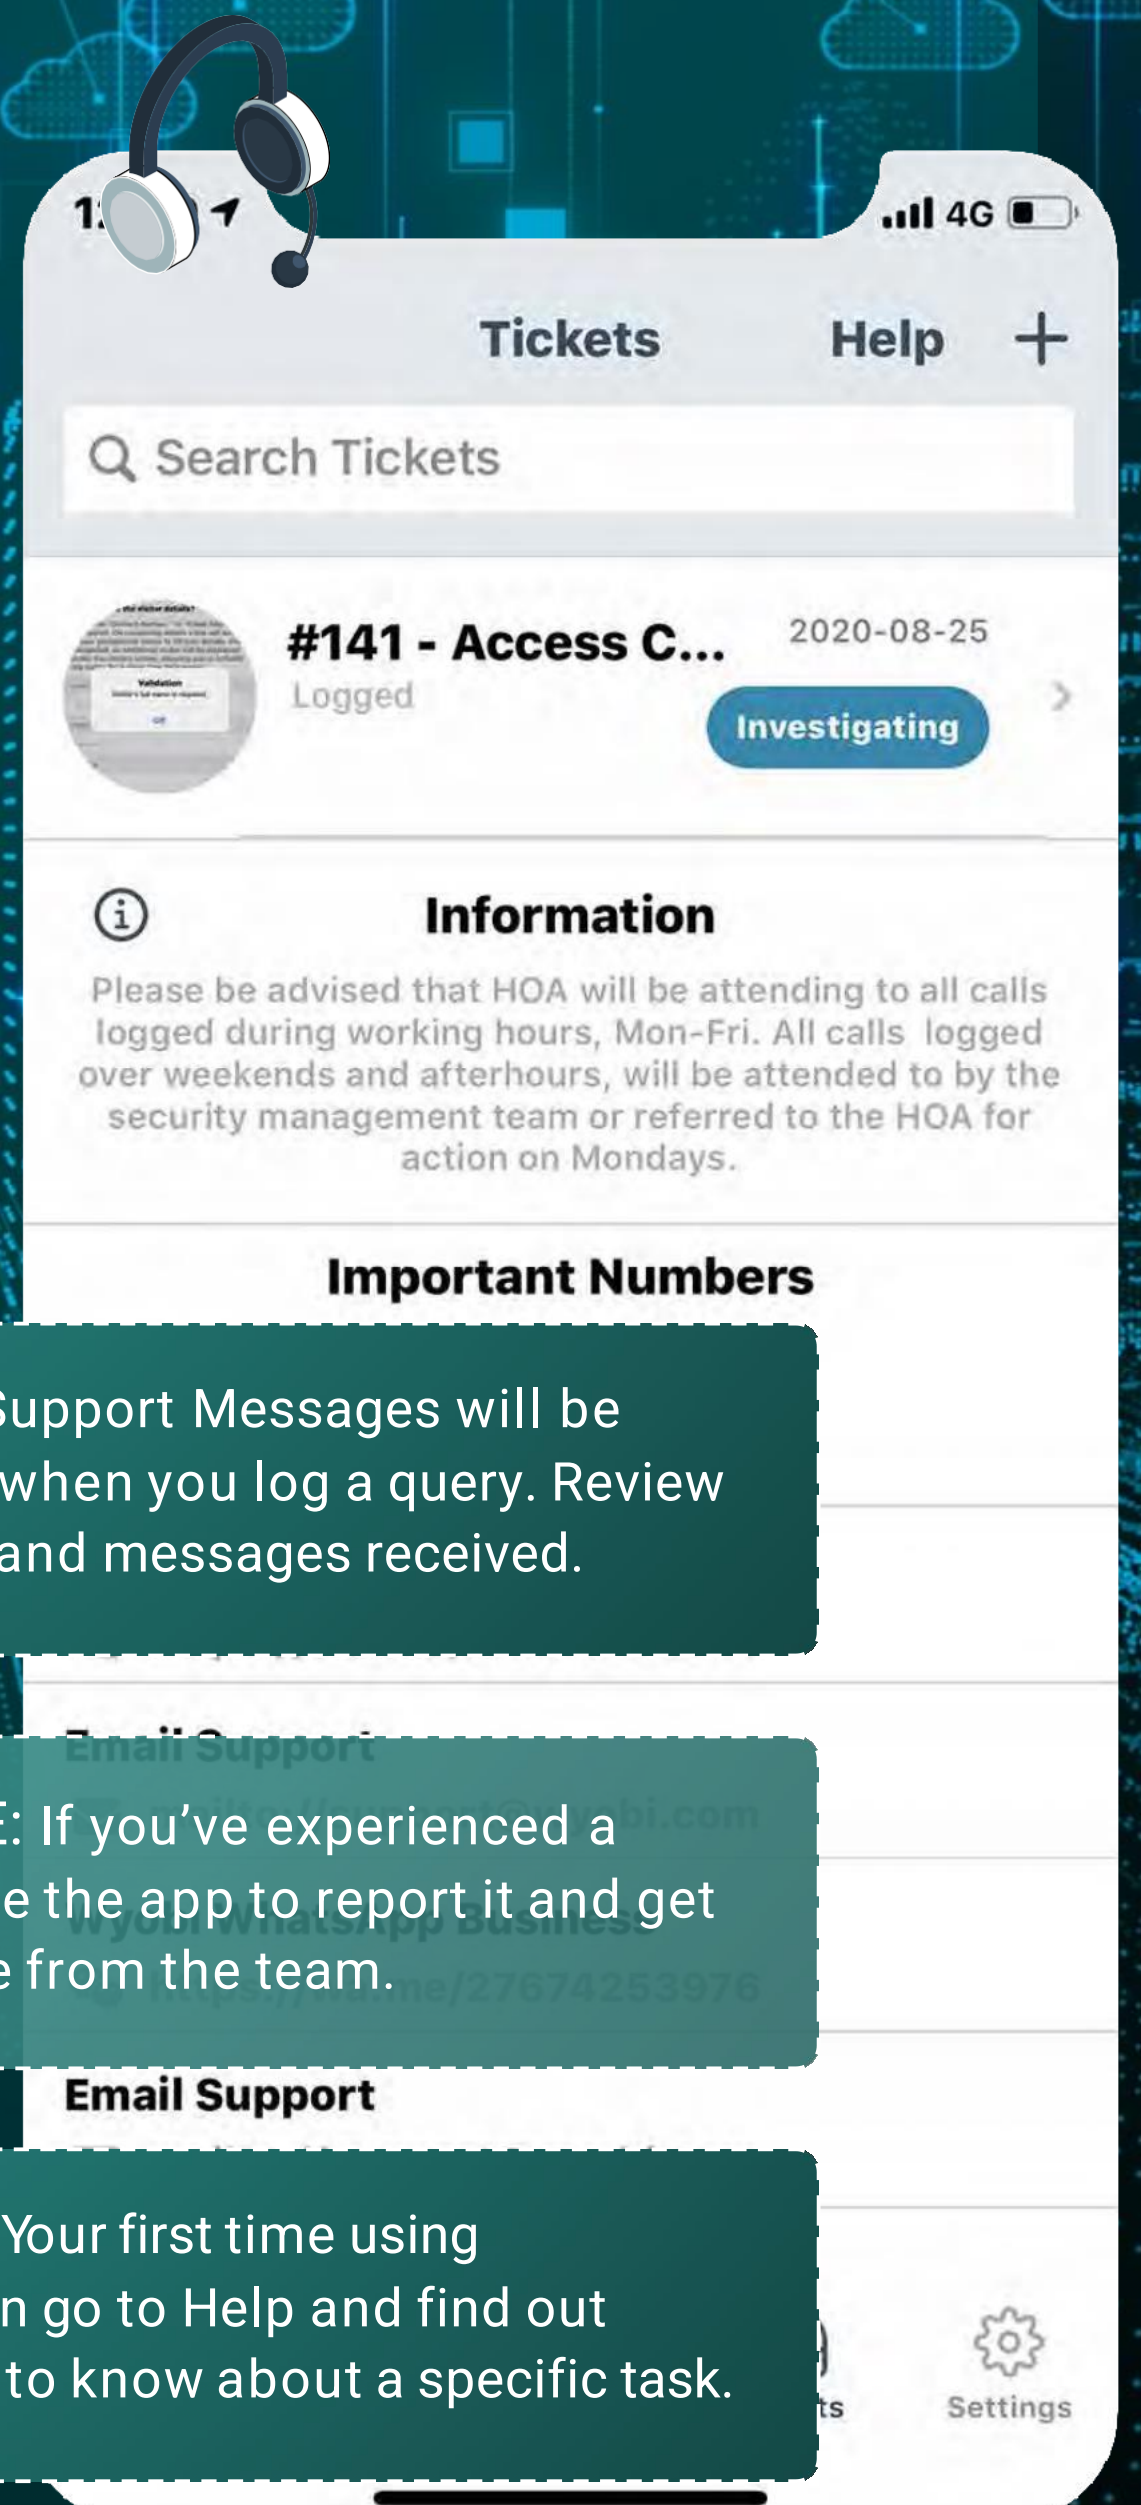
1:

4G

Tickets Help +

Search Tickets

#141 - Access C...
Logged

2020-08-25

Investigating

Information

Please be advised that HOA will be attending to all calls logged during working hours, Mon-Fri. All calls logged over weekends and afterhours, will be attended to by the security management team or referred to the HOA for action on Mondays.

Important Numbers

Support Messages will be when you log a query. Review and messages received.

Email Support

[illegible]

E: If you've experienced a e the app to report it and get e from the team.

Email Support

Your first time using n go to Help and find out to know about a specific task.

ts

Settings